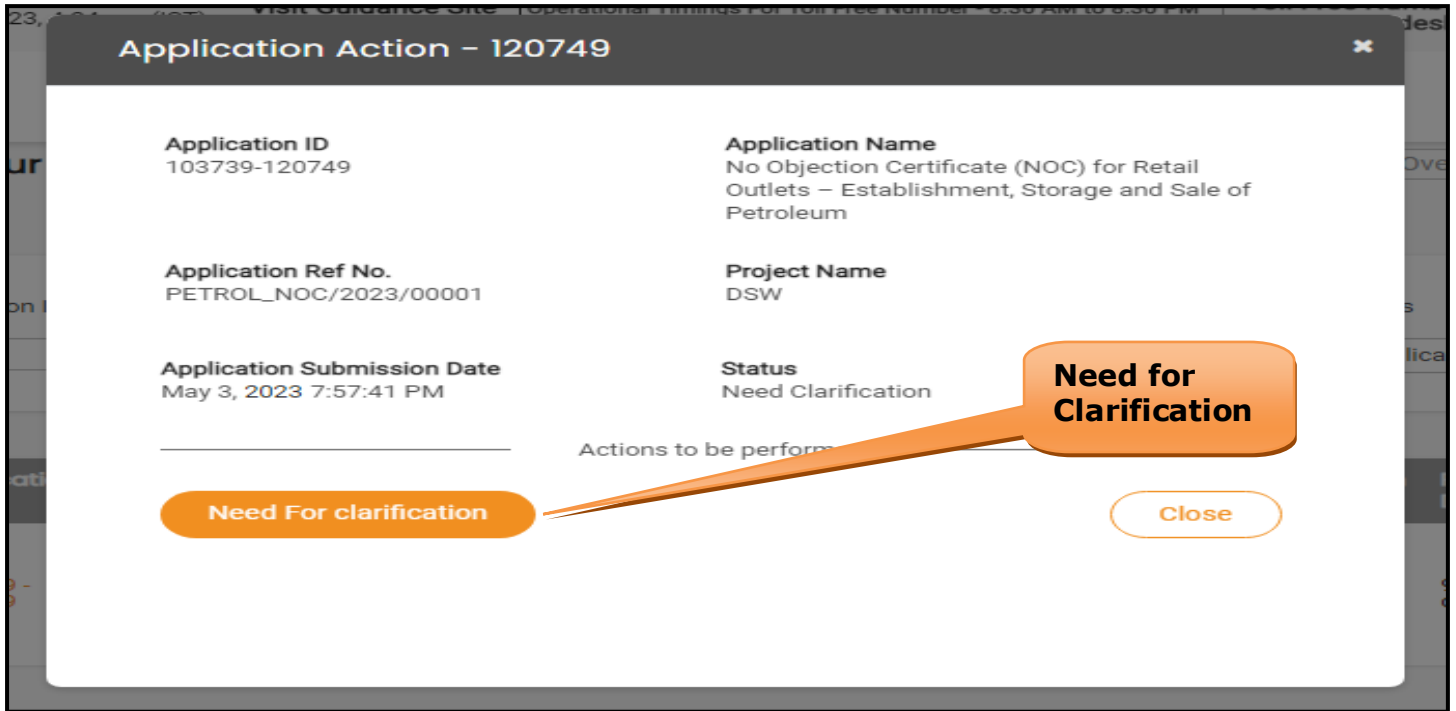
Application Action - 120749

×

Application ID
103739-120749

Application Name
No Objection Certificate (NOC) for Retail Outlets – Establishment, Storage and Sale of Petroleum

Application Ref No.
PETROL_NOC/2023/00001

Project Name
DSW

Application Submission Date
May 3, 2023 7:57:41 PM

Status
Need Clarification

Need for Clarification

Actions to be perform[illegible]

Need For clarification

Close